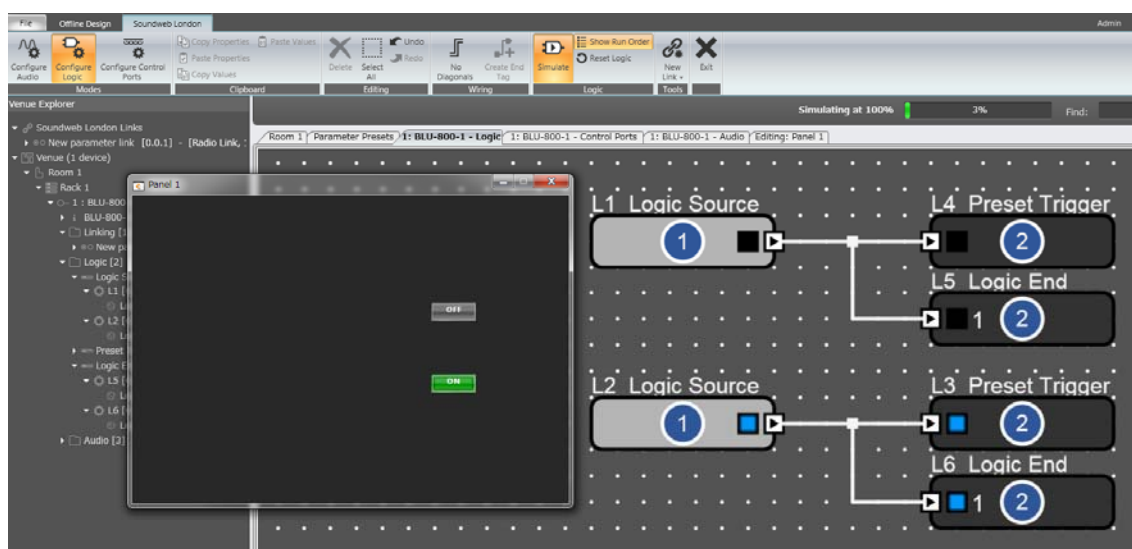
File Offline Design Soundweb London Admin

Configure Audio Configure Logic Configure Control Ports
Modes

Copy Properties Paste Values Paste Properties Copy Values
Clipboard

Delete Select All Undo Redo
Editing

No Diagonals Create End Tag
Wiring

Simulate Show Run Order Reset Logic
Logic

New Link Exit
Tools

Venue Explorer

Soundweb London Links
New parameter link [0.0.1] - [Radio Link, :
Venue (1 device)
Room 1
Rack 1
1 : BLU-800
BLU-800-
Linking [1
New pa
Logic [2]
Logic S
L1
L
L2
L
Preset
Logic E
L5
L
L6
L
Audio [2]

Simulating at 100% 3% Find:

Room 1 Parameter Presets 1: BLU-800-1 - Logic 1: BLU-800-1 - Control Ports 1: BLU-800-1 - Audio Editing: Panel 1

Panel 1

OFF

ON

L1 Logic Source 1
L4 Preset Trigger 2
L5 Logic End 1 2
L2 Logic Source 1
L3 Preset Trigger 2
L6 Logic End 1 2